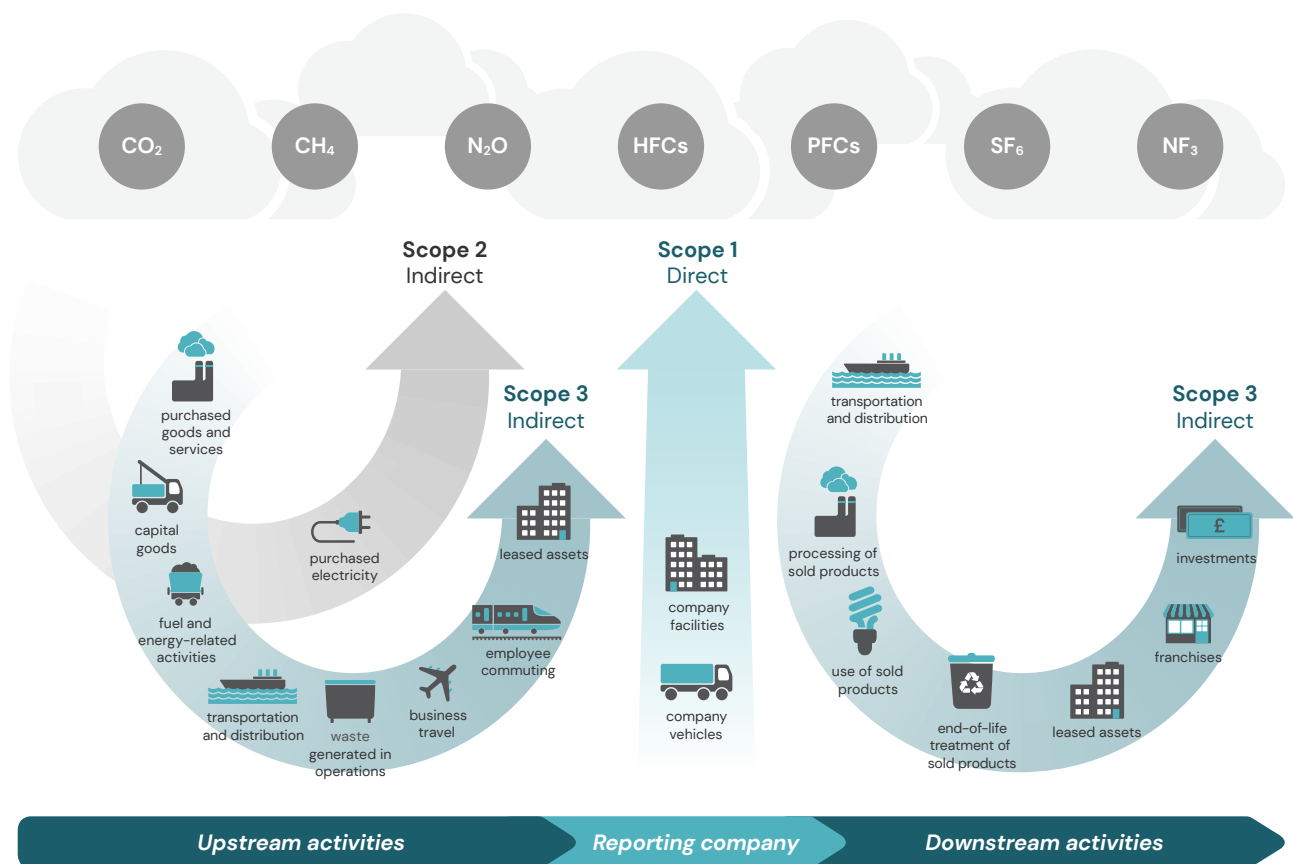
$CO_2$ $CH_4$ $N_2O$ HFCs PFCs $SF_6$ $NF_3$

Scope 2
Indirect

Scope 1
Direct

Scope 3
Indirect

Scope 3
Indirect

purchased goods and services

capital goods

fuel and energy-related activities

transportation and distribution

waste generated in operations

business travel

employee commuting

leased assets

purchased electricity

company facilities

company vehicles

transportation and distribution

processing of sold products

use of sold products

end-of-life treatment of sold products

leased assets

franchises

investments

£

Upstream activities

Reporting company

Downstream activities